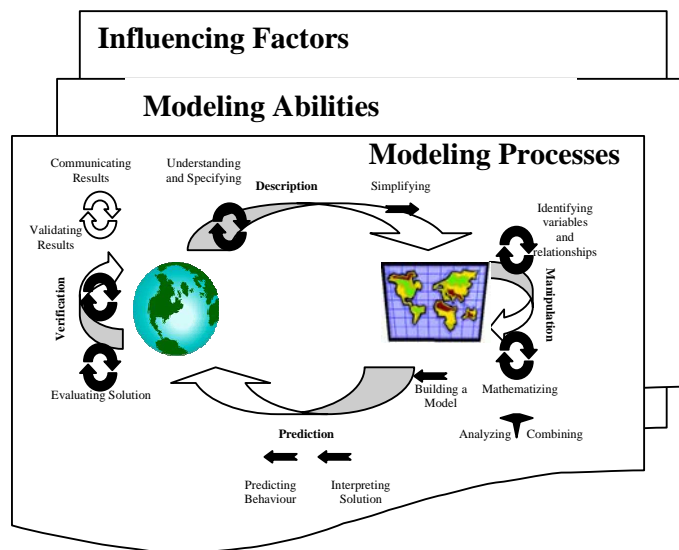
Influencing Factors

Modeling Abilities

Modeling Processes

Communicating Results

Understanding and Specifying

Description

Simplifying

Identifying variables and relationships

Validating Results

Verification

Manipulation

Evaluating Solution

Building a Model

Mathematizing

Prediction

Analyzing

Combining

Predicting Behaviour

Interpreting Solution